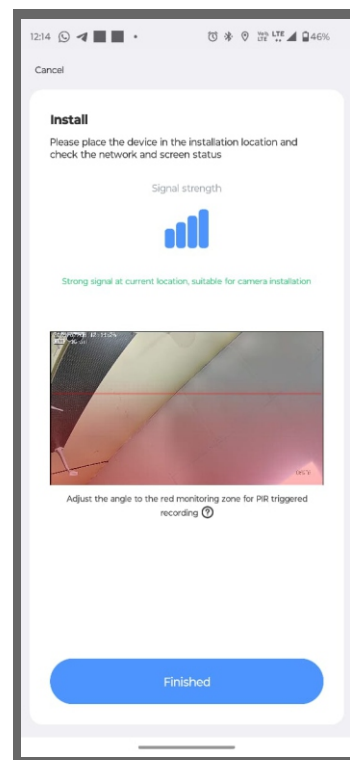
12:14 46%

Cancel

Install

Please place the device in the installation location and check the network and screen status

Signal strength

Strong signal at current location, suitable for camera installation

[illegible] 12:15:26

Adjust the angle to the red monitoring zone for PIR triggered recording ?

Finished